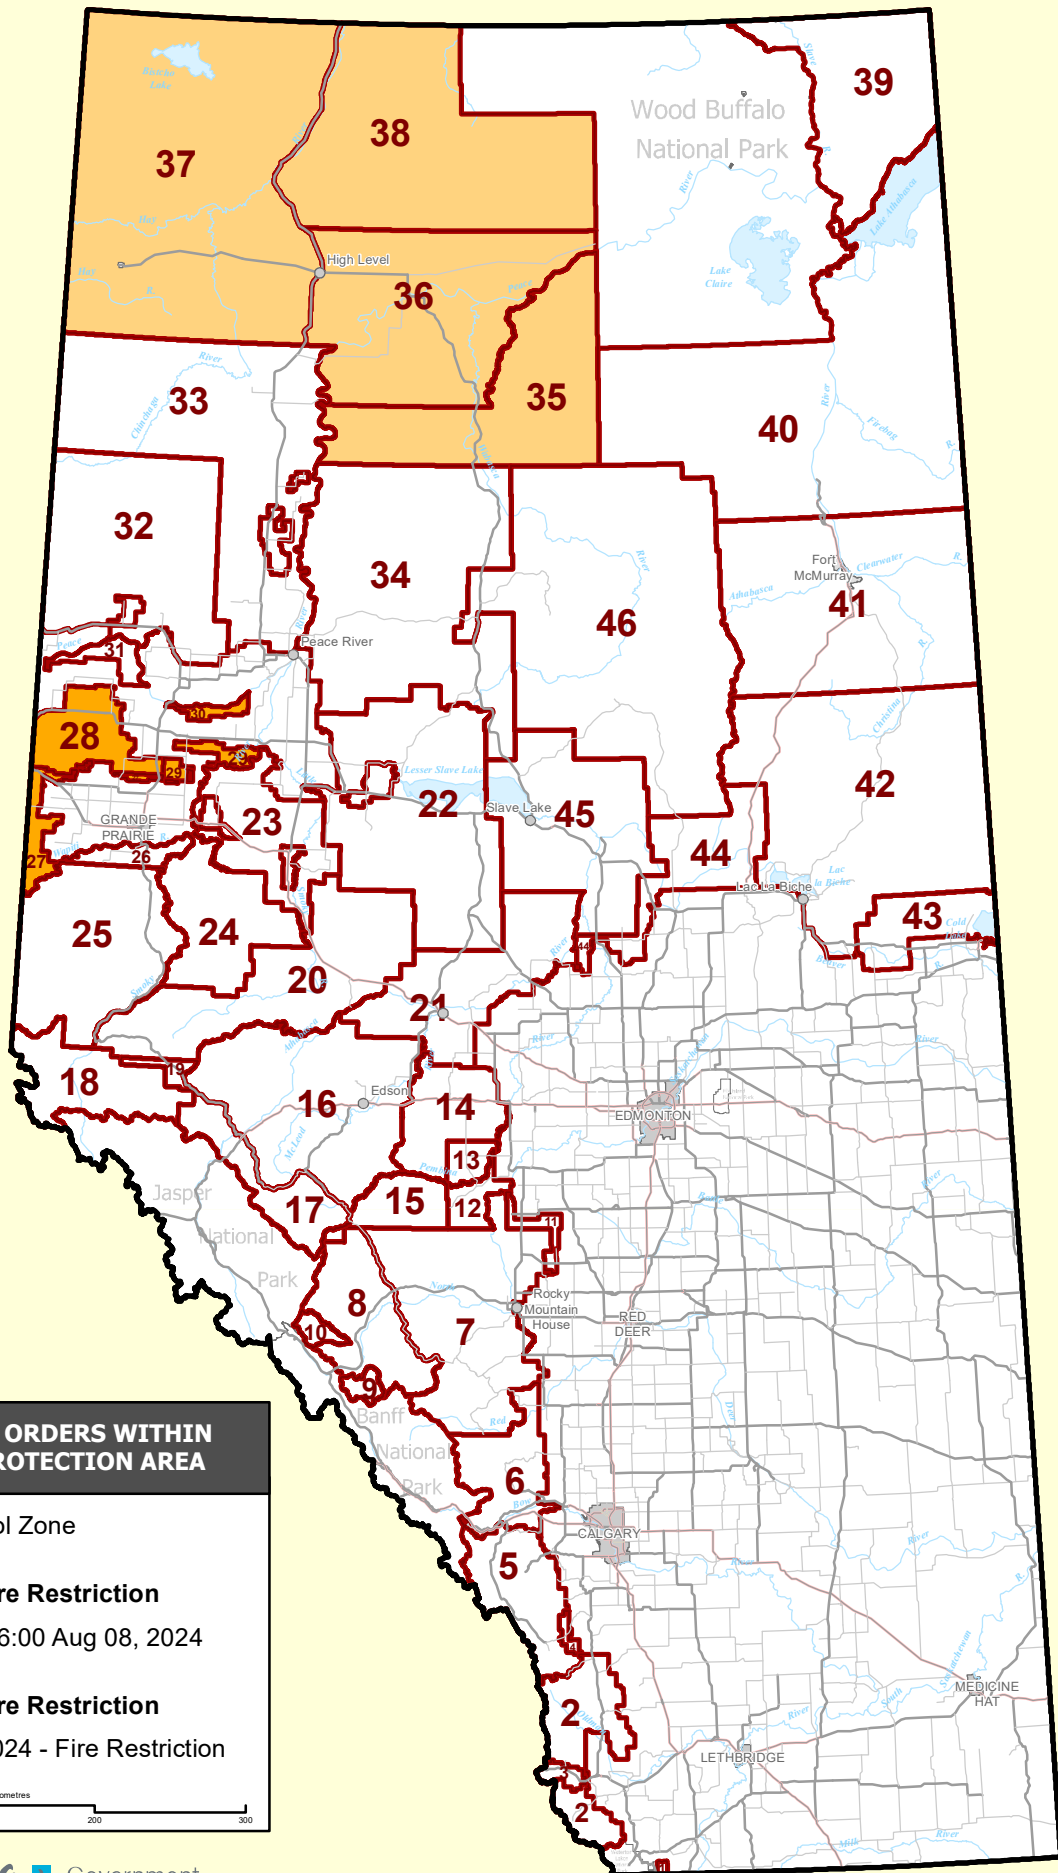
39
Wood Buffalo National Park
37
38
High Level
36
35
33
40
32
34
46
Fort McMurray
41
Peace River
31
30
28
29
29
Lesser Slave Lake
22
Slave Lake
45
42
GRANDE PRAIRIE
23
27
26
44
Lac La Biche
43
25
24
20
21
18
19
Edson
16
14
EDMONTON
13
Jasper National Park
17
15
12
11
8
7
Rocky Mountain House
RED DEER
10
9
Banff National Park
6
CALGARY
5
4
2
MEDICINE HAT
LETHBRIDGE
2
1
ORDERS WITHIN
ROTECTION AREA
ol Zone
re Restriction
6:00 Aug 08, 2024
re Restriction
024 - Fire Restriction
ometres
200
300
Government